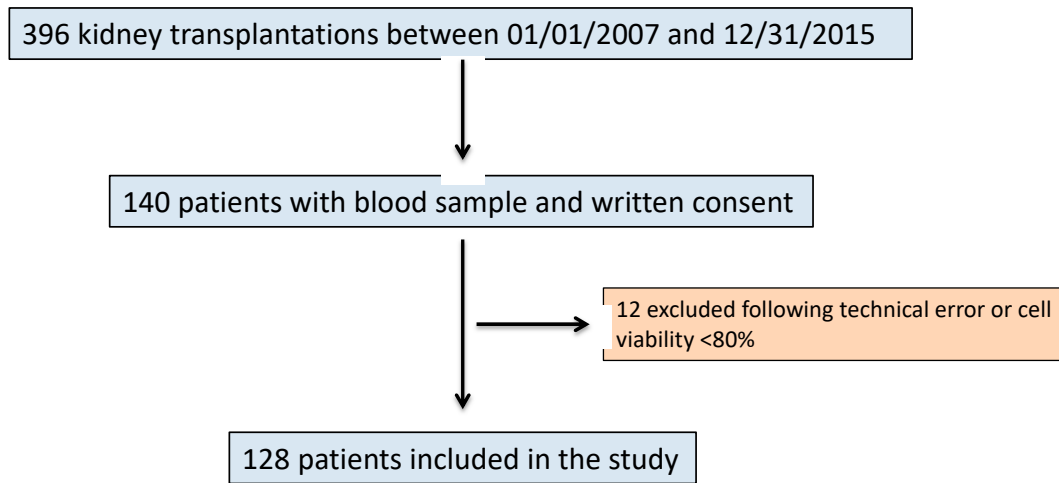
396 kidney transplantations between 01/01/2007 and 12/31/2015

140 patients with blood sample and written consent

12 excluded following technical error or cell viability <80%

128 patients included in the study